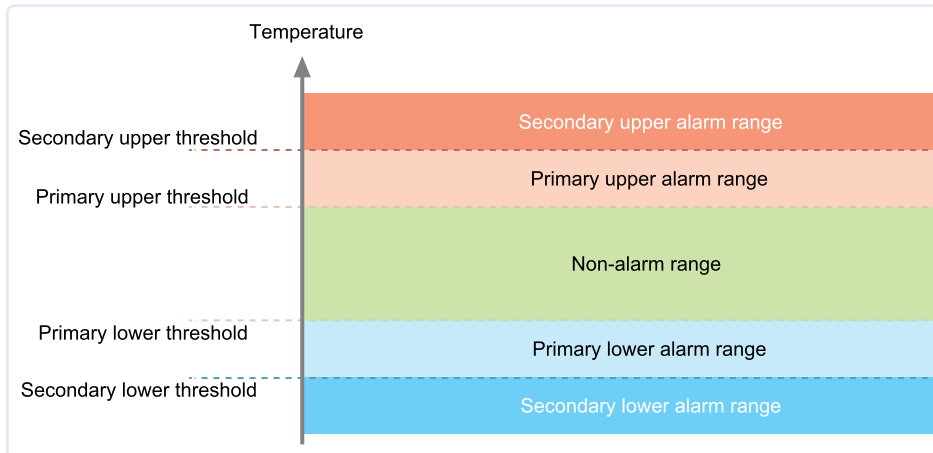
Temperature

Secondary upper threshold
Primary upper threshold
Primary lower threshold
Secondary lower threshold

Secondary upper alarm range
Primary upper alarm range
Non-alarm range
Primary lower alarm range
Secondary lower alarm range